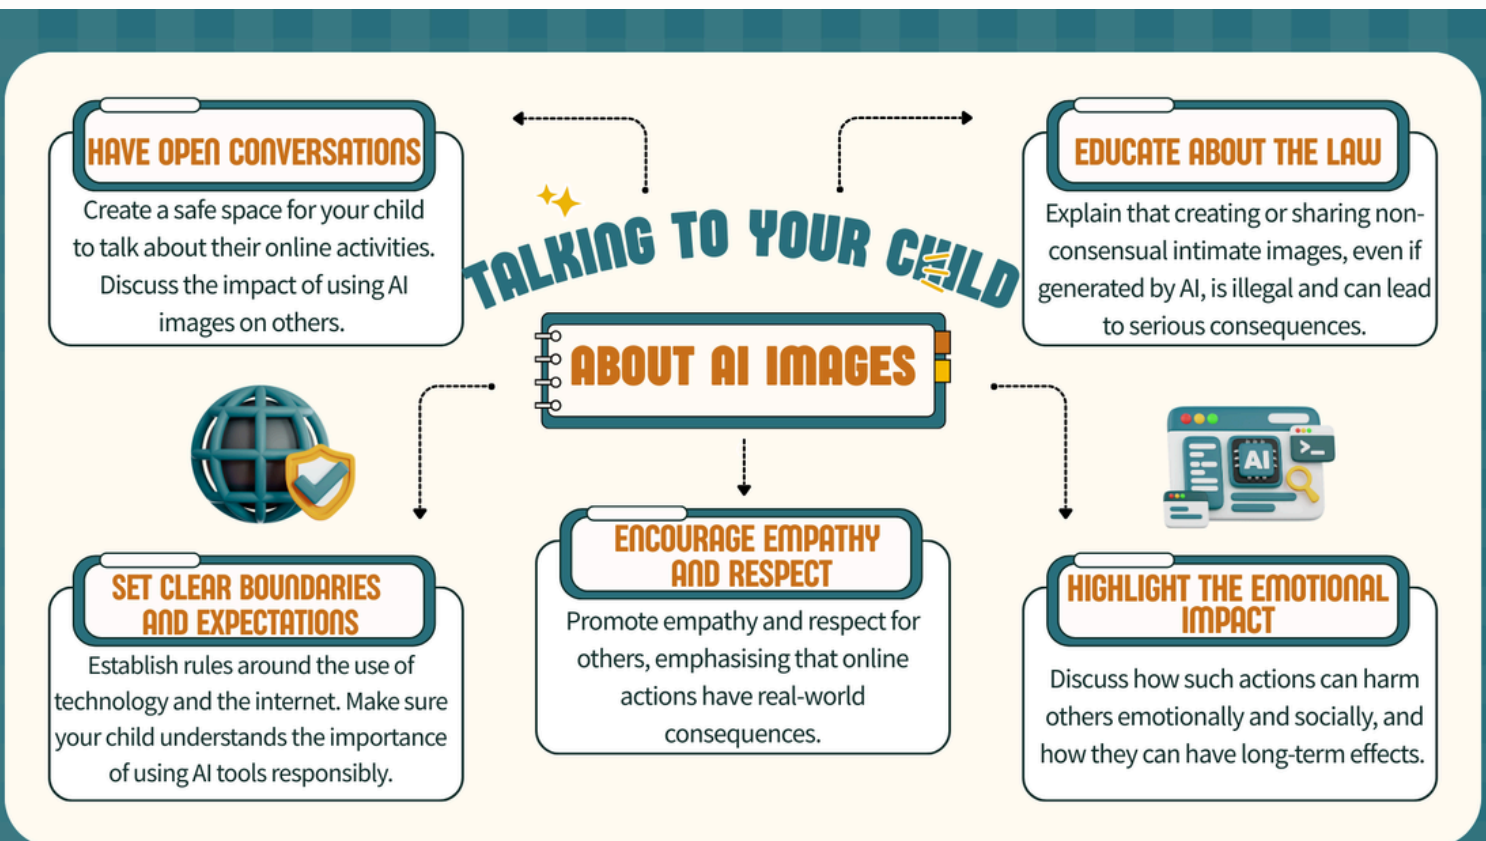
TALKING TO YOUR CHILD

ABOUT AI IMAGES

HAVE OPEN CONVERSATIONS

Create a safe space for your child to talk about their online activities. Discuss the impact of using AI images on others.

EDUCATE ABOUT THE LAW

Explain that creating or sharing non-consensual intimate images, even if generated by AI, is illegal and can lead to serious consequences.

SET CLEAR BOUNDARIES AND EXPECTATIONS

Establish rules around the use of technology and the internet. Make sure your child understands the importance of using AI tools responsibly.

ENCOURAGE EMPATHY AND RESPECT

Promote empathy and respect for others, emphasising that online actions have real-world consequences.

AI

HIGHLIGHT THE EMOTIONAL IMPACT

Discuss how such actions can harm others emotionally and socially, and how they can have long-term effects.